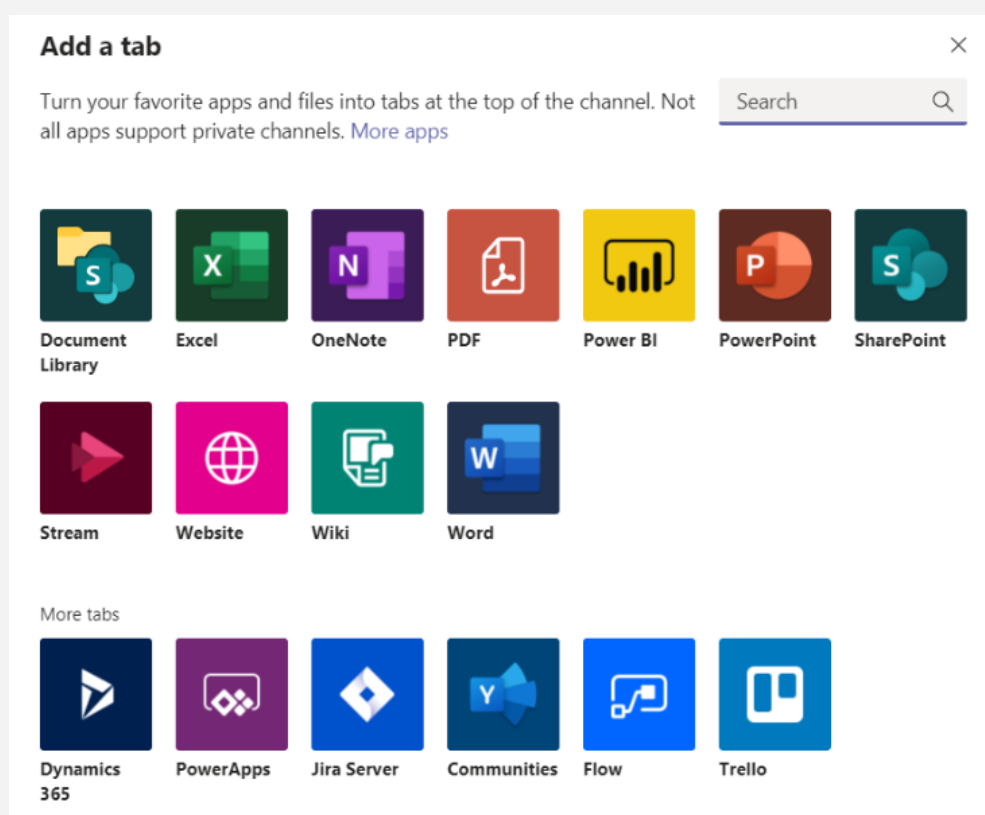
Add a tab

Turn your favorite apps and files into tabs at the top of the channel. Not all apps support private channels. More apps

Search

S Document Library

X Excel

N OneNote

PDF

Power BI

P PowerPoint

S SharePoint

Stream

Website

Wiki

W Word

More tabs

Dynamics 365

PowerApps

Jira Server

Y Communities

Flow

Trello